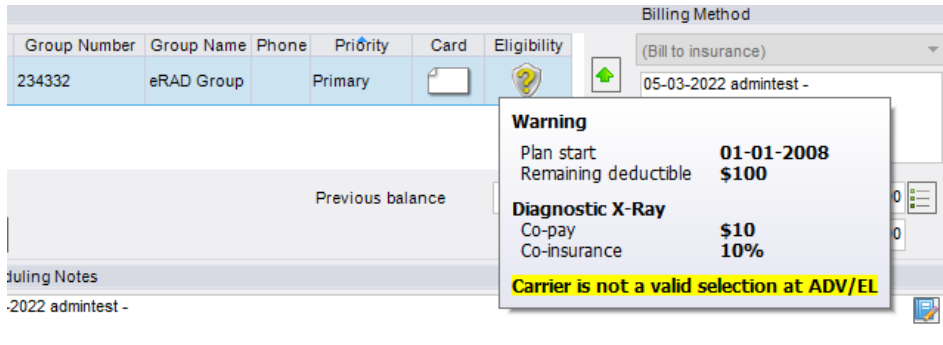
Billing Method

| Group Number | Group Name | Phone | Priority | Card | Eligibility |
|---|---|---|---|---|---|
| 234332 | eRAD Group | | Primary | | |

(Bill to insurance)

05-03-2022 admintest -

Warning

Plan start 01-01-2008
Remaining deductible $100

Diagnostic X-Ray

Co-pay $10
Co-insurance 10%

Carrier is not a valid selection at ADV/EL

Previous balance

duling Notes

-2022 admintest -